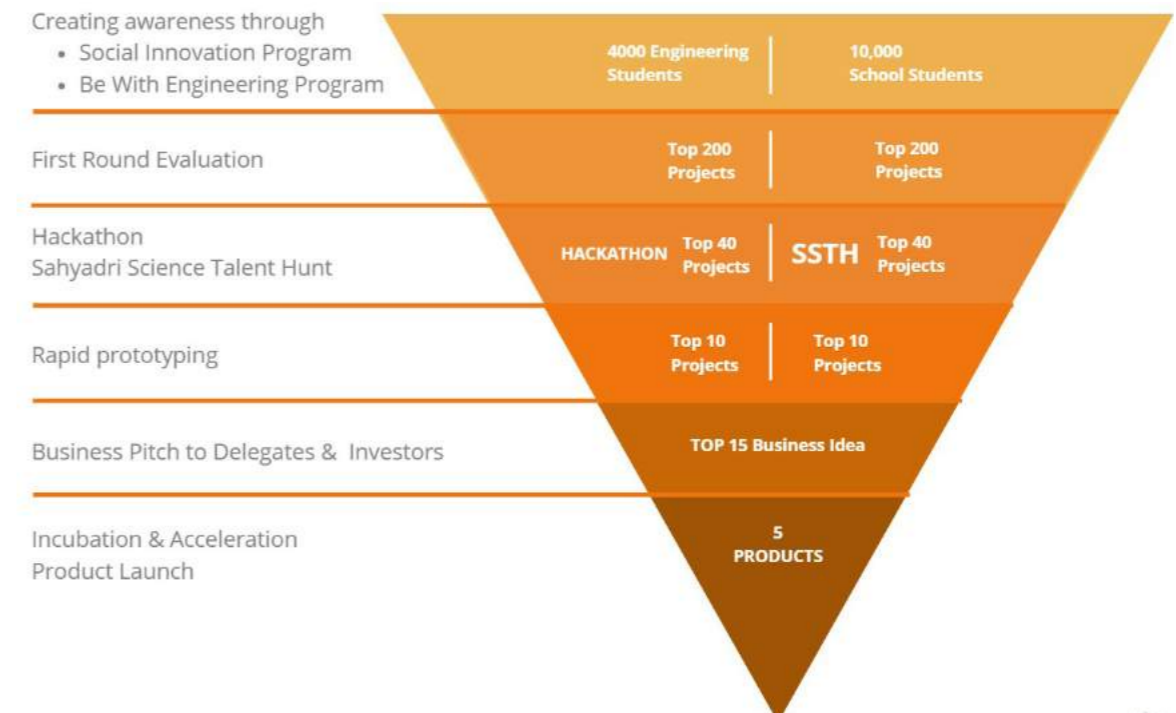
Creating awareness through
• Social Innovation Program
• Be With Engineering Program

4000 Engineering Students

10,000 School Students

First Round Evaluation

Top 200 Projects

Top 200 Projects

Hackathon
Sahyadri Science Talent Hunt

HACKATHON Top 40 Projects

SSTH Top 40 Projects

Rapid prototyping

Top 10 Projects

Top 10 Projects

Business Pitch to Delegates & Investors

TOP 15 Business Idea

Incubation & Acceleration
Product Launch

5 PRODUCTS